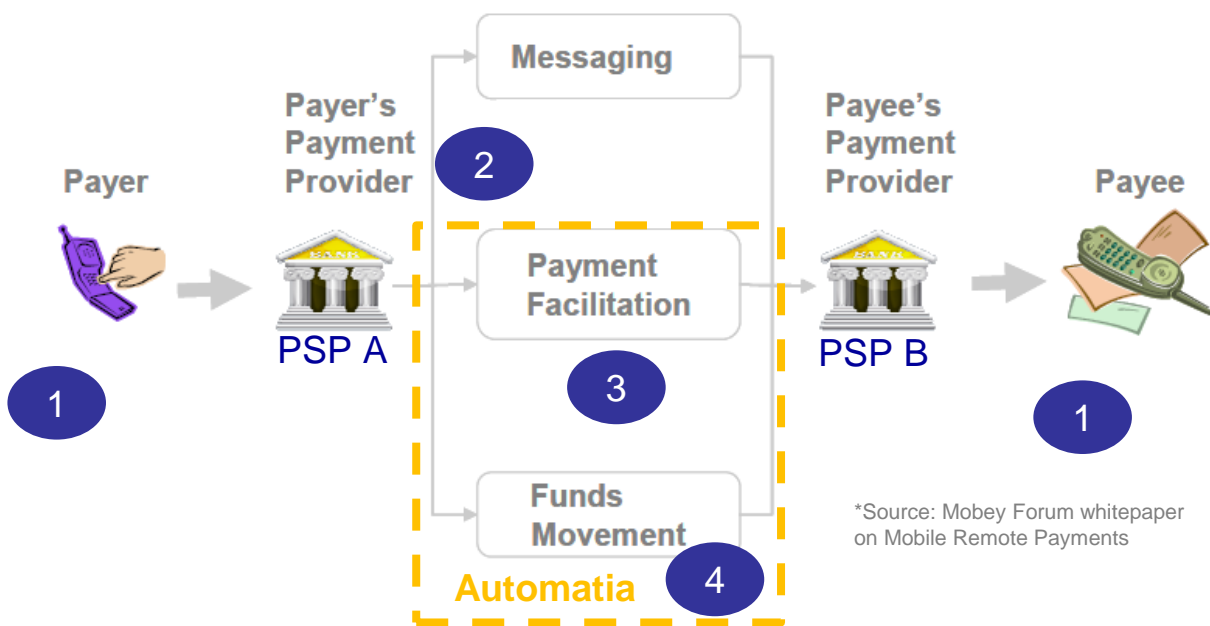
Messaging

Payer's Payment Provider

2

Payee's Payment Provider

Payer

Payee

BANK

BANK

Payment Facilitation

PSP A

PSP B

1

3

1

Funds Movement

*Source: Mobey Forum whitepaper on Mobile Remote Payments

Automatia

4